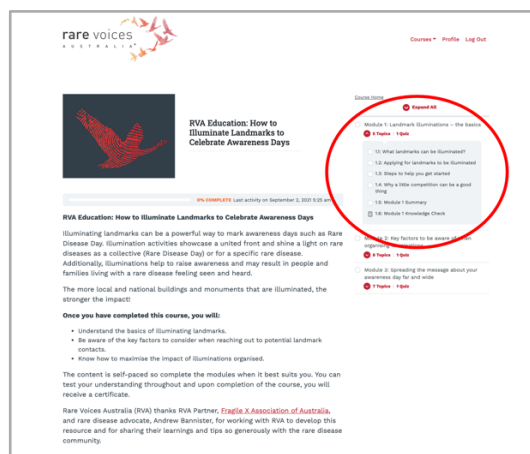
rare voices
AUSTRALIA

Courses Profile Log Out

RVA Education: How to Illuminate Landmarks to Celebrate Awareness Days

0% COMPLETE Last activity on September 2, 2021 5:25 am

RVA Education: How to Illuminate Landmarks to Celebrate Awareness Days

Illuminating landmarks can be a powerful way to mark awareness days such as Rare Disease Day. Illumination activities showcase a united front and shine a light on rare diseases as a collective (Rare Disease Day) or for a specific rare disease. Additionally, illuminations help to raise awareness and may result in people and families living with a rare disease feeling seen and heard.

The more local and national buildings and monuments that are illuminated, the stronger the impact!

Once you have completed this course, you will:

- Understand the basics of illuminating landmarks.
- Be aware of the key factors to consider when reaching out to potential landmark contacts.
- Know how to maximise the impact of illuminations organised.

The content is self-paced so complete the modules when it best suits you. You can test your understanding throughout and upon completion of the course, you will receive a certificate.

Rare Voices Australia (RVA) thanks RVA Partner, Fragile X Association of Australia, and rare disease advocate, Andrew Bannister, for working with RVA to develop this resource and for sharing their learnings and tips so generously with the rare disease community.

Course Home

Expand All

Module 1: Landmark Illuminations – the basics
5 Topics 1 Quiz

1.1: What landmarks can be illuminated?
1.2: Applying for landmarks to be illuminated
1.3: Steps to help you get started
1.4: Why a little competition can be a good thing
1.5: Module 1 Summary
1.6: Module 1 Knowledge Check

Module 2: Key factors to be aware of when organising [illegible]
6 Topics 1 Quiz

Module 2: Spreading the message about your awareness day far and wide
7 Topics 1 Quiz